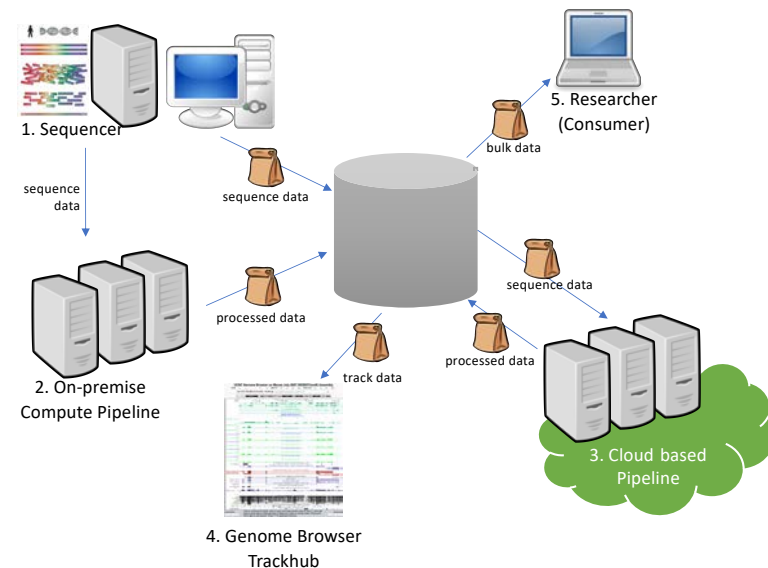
1. Sequencer

sequence data

sequence data

5. Researcher (Consumer)

bulk data

processed data

sequence data

2. On-premise Compute Pipeline

track data

processed data

3. Cloud based Pipeline

4. Genome Browser Trackhub